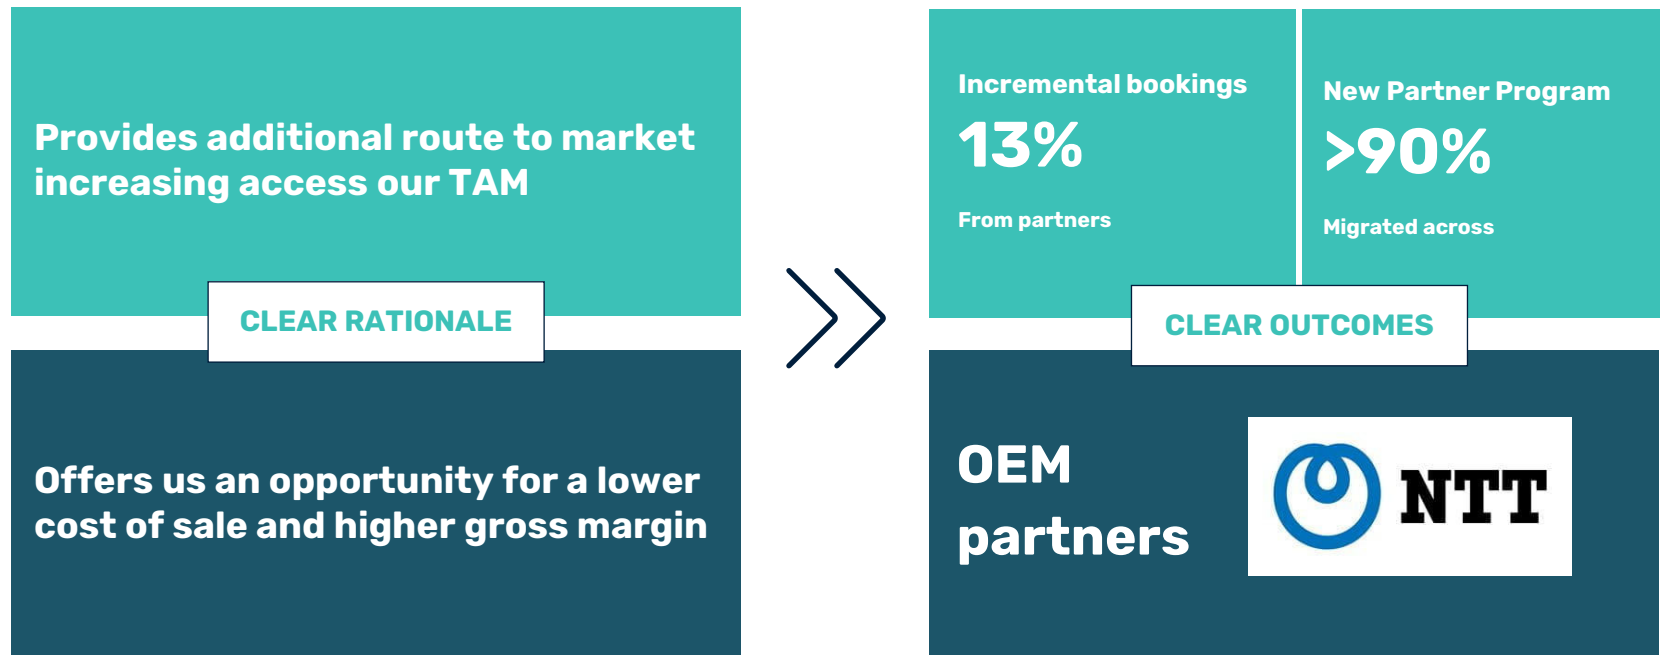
Provides additional route to market increasing access our TAM

CLEAR RATIONALE

Offers us an opportunity for a lower cost of sale and higher gross margin

Incremental bookings
13%
From partners

New Partner Program
>90%
Migrated across

CLEAR OUTCOMES

OEM partners

NTT